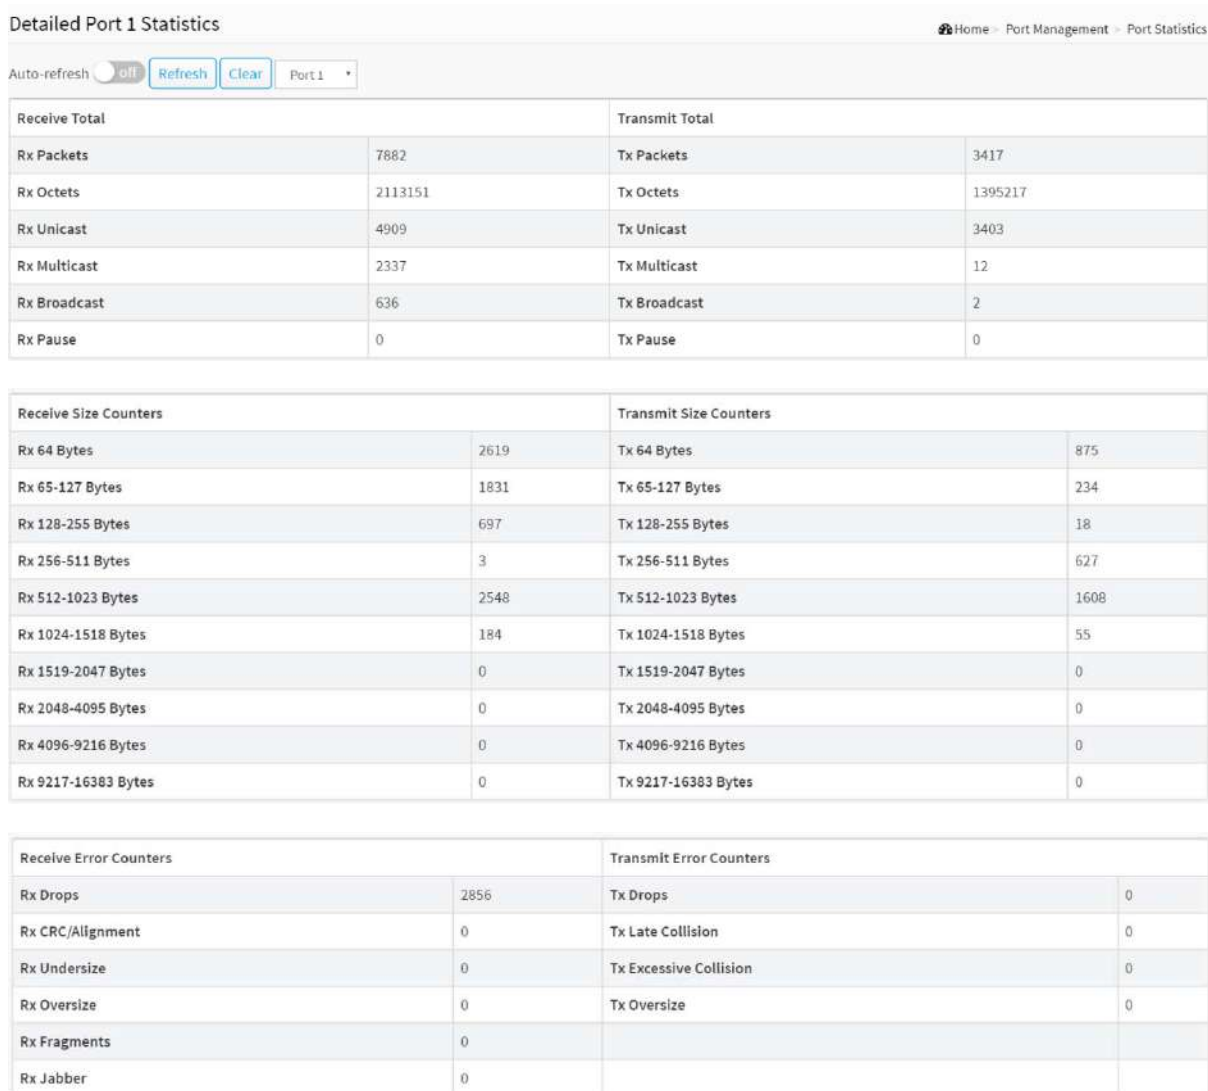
Detailed Port 1 Statistics

Home > Port Management > Port Statistics

Auto-refresh off Refresh Clear Port 1

| Receive Total | | Transmit Total | |
|---|---|---|---|
| Rx Packets | 7882 | Tx Packets | 3417 |
| Rx Octets | 2113151 | Tx Octets | 1395217 |
| Rx Unicast | 4909 | Tx Unicast | 3403 |
| Rx Multicast | 2337 | Tx Multicast | 12 |
| Rx Broadcast | 636 | Tx Broadcast | 2 |
| Rx Pause | 0 | Tx Pause | 0 |

| Receive Size Counters | | Transmit Size Counters | |
|---|---|---|---|
| Rx 64 Bytes | 2619 | Tx 64 Bytes | 875 |
| Rx 65-127 Bytes | 1831 | Tx 65-127 Bytes | 234 |
| Rx 128-255 Bytes | 697 | Tx 128-255 Bytes | 18 |
| Rx 256-511 Bytes | 3 | Tx 256-511 Bytes | 627 |
| Rx 512-1023 Bytes | 2548 | Tx 512-1023 Bytes | 1608 |
| Rx 1024-1518 Bytes | 184 | Tx 1024-1518 Bytes | 55 |
| Rx 1519-2047 Bytes | 0 | Tx 1519-2047 Bytes | 0 |
| Rx 2048-4095 Bytes | 0 | Tx 2048-4095 Bytes | 0 |
| Rx 4096-9216 Bytes | 0 | Tx 4096-9216 Bytes | 0 |
| Rx 9217-16383 Bytes | 0 | Tx 9217-16383 Bytes | 0 |

| Receive Error Counters | | Transmit Error Counters | |
|---|---|---|---|
| Rx Drops | 2856 | Tx Drops | 0 |
| Rx CRC/Alignment | 0 | Tx Late Collision | 0 |
| Rx Undersize | 0 | Tx Excessive Collision | 0 |
| Rx Oversize | 0 | Tx Oversize | 0 |
| Rx Fragments | 0 | | |
| Rx Jabber | 0 | | |